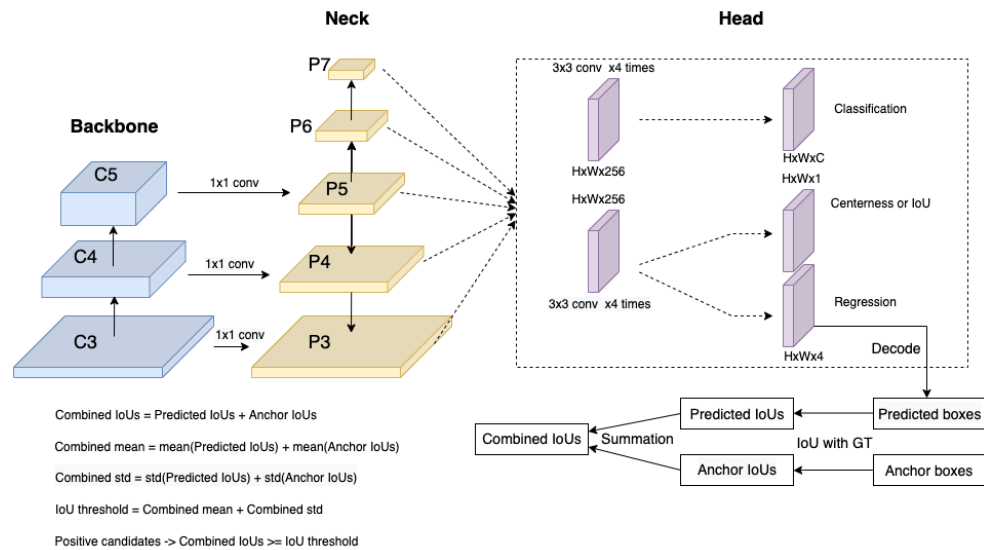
Neck

Head

Backbone

P7

P6

P5

P4

P3

C5

C4

C3

1x1 conv

1x1 conv

1x1 conv

3x3 conv x4 times

HxWx256

HxWx256

3x3 conv x4 times

Classification

HxWxC

HxWx1

Centerness or IoU

Regression

HxWx4

Decode

Combined IoUs = Predicted IoUs + Anchor IoUs

Combined mean = mean(Predicted IoUs) + mean(Anchor IoUs)

Combined std = std(Predicted IoUs) + std(Anchor IoUs)

IoU threshold = Combined mean + Combined std

Positive candidates -> Combined IoUs >= IoU threshold

Predicted IoUs

Predicted boxes

Combined IoUs

Summation

IoU with GT

Anchor IoUs

Anchor boxes